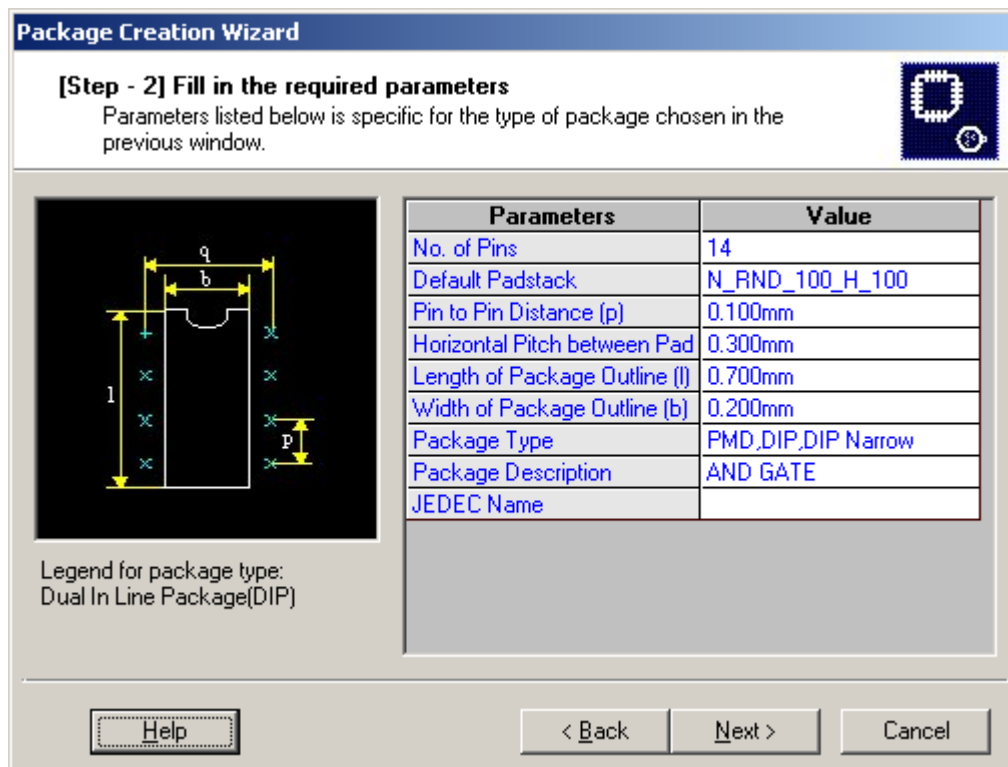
Package Creation Wizard

[Step - 2] Fill in the required parameters
Parameters listed below is specific for the type of package chosen in the previous window.

q
b
l
p

Legend for package type:
Dual In Line Package(DIP)

| Parameters | Value |
|---|---|
| No. of Pins | 14 |
| Default Padstack | N_RND_100_H_100 |
| Pin to Pin Distance (p) | 0.100mm |
| Horizontal Pitch between Pad | 0.300mm |
| Length of Package Outline (l) | 0.700mm |
| Width of Package Outline (b) | 0.200mm |
| Package Type | PMD,DIP,DIP Narrow |
| Package Description | AND GATE |
| JEDEC Name | |

Help

< Back

Next >

Cancel